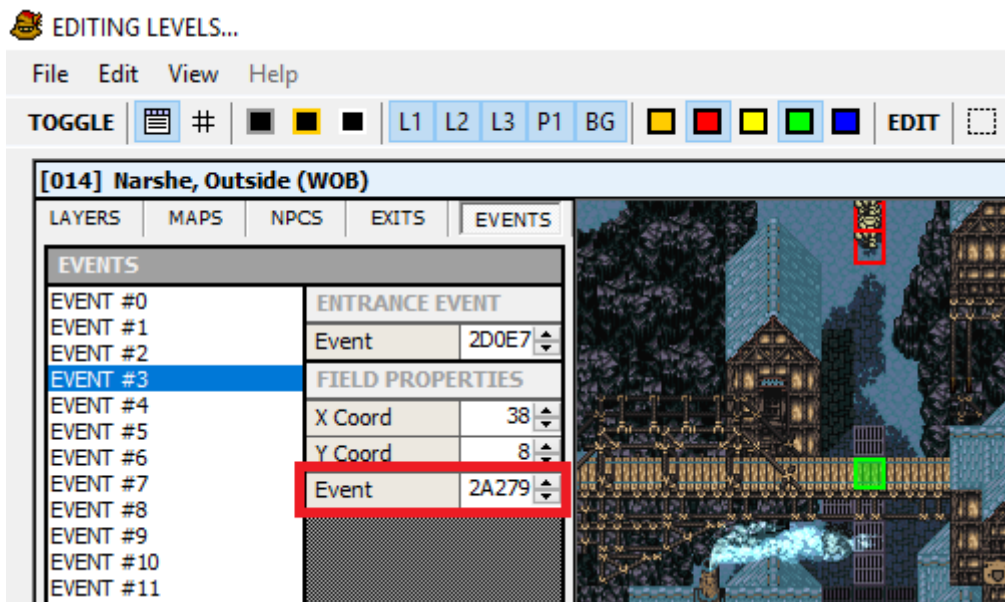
EDITING LEVELS...

File Edit View Help

TOGGLE L1 L2 L3 P1 BG EDIT

[014] Narshe, Outside (WOB)

LAYERS MAPS NPCS EXITS EVENTS

EVENTS

EVENT #0
EVENT #1
EVENT #2
EVENT #3
EVENT #4
EVENT #5
EVENT #6
EVENT #7
EVENT #8
EVENT #9
EVENT #10
EVENT #11

| ENTRANCE EVENT | |
|---|---|
| Event | 2D0E7 |
| FIELD PROPERTIES | |
| X Coord | 38 |
| Y Coord | 8 |
| Event | 2A279 |